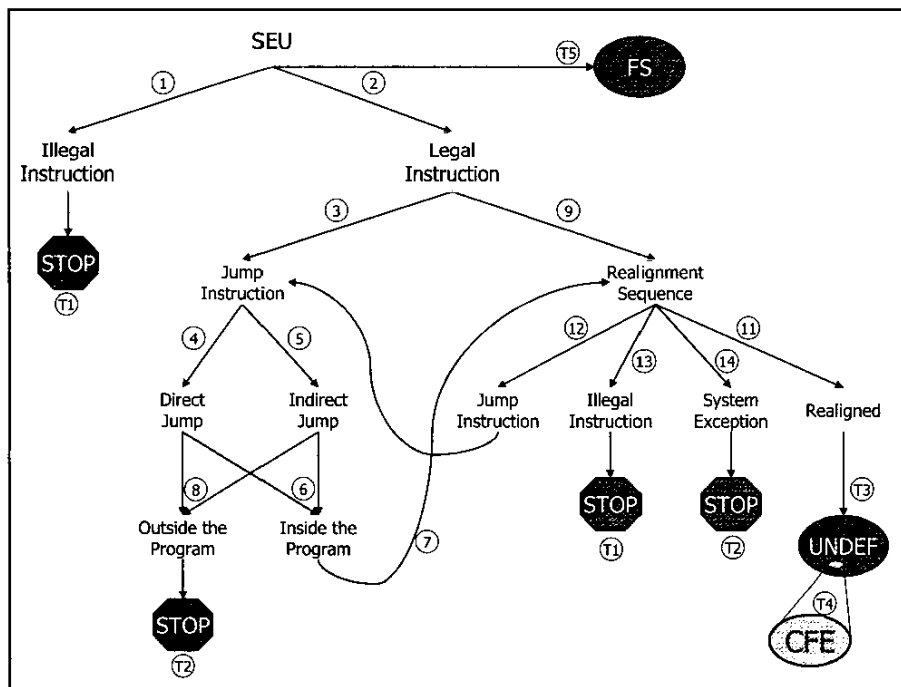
SEU

T5

FS

1

2

Illegal Instruction

Legal Instruction

STOP

T1

3

9

Jump Instruction

Realignment Sequence

4

5

12

13

14

11

Direct Jump

Indirect Jump

Jump Instruction

Illegal Instruction

System Exception

Realigned

8

6

Outside the Program

Inside the Program

7

STOP

T1

STOP

T2

T3

UNDEF

T4

CFE

STOP

T2